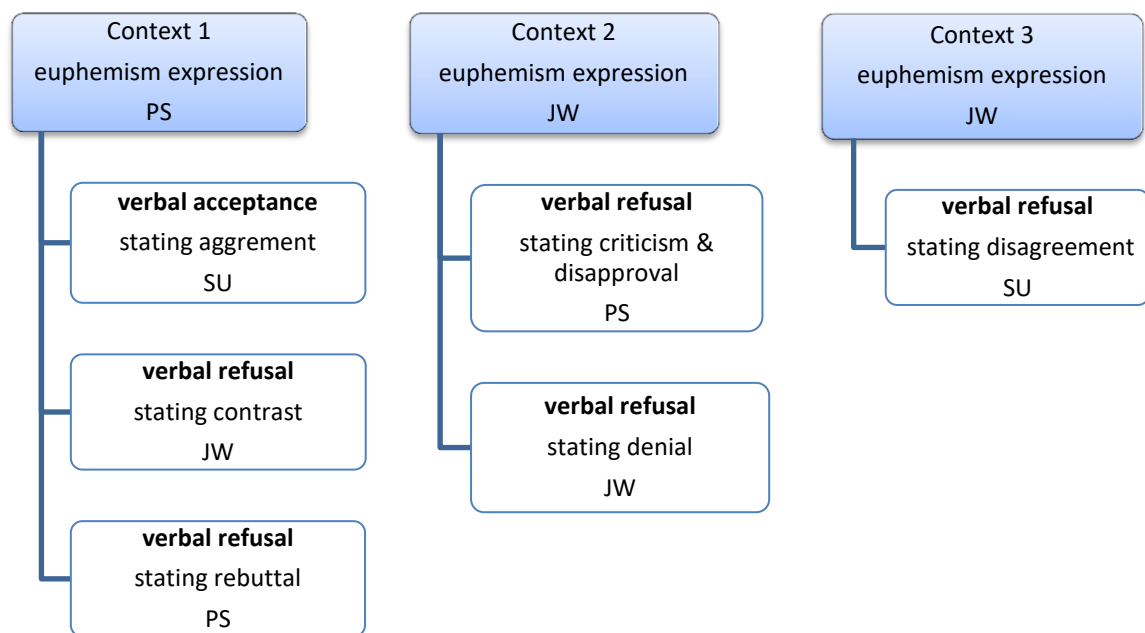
Context 1
euphemism expression
PS

**verbal acceptance**
stating aggrement
SU

**verbal refusal**
stating contrast
JW

**verbal refusal**
stating rebuttal
PS

Context 2
euphemism expression
JW

**verbal refusal**
stating criticism & disapproval
PS

**verbal refusal**
stating denial
JW

Context 3
euphemism expression
JW

**verbal refusal**
stating disagreement
SU